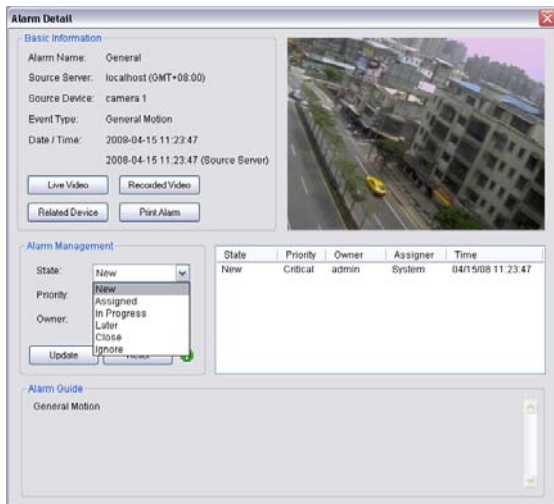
Alarm Detail

Basic Information

Alarm Name: General

Source Server: localhost (GMT+08:00)

Source Device: camera 1

Event Type: General Motion

Date / Time: 2008-04-15 11:23:47

2008-04-15 11:23:47 (Source Server)

Live Video

Recorded Video

Related Device

Print Alarm

Alarm Management

State: New

New
Assigned
In Progress
Later
Close
Ignore

Priority

Owner:

Update

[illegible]

| State | Priority | Owner | Assigner | Time |
|---|---|---|---|---|
| New | Critical | admin | System | 04/15/08 11:23:47 |

Alarm Guide

General Motion